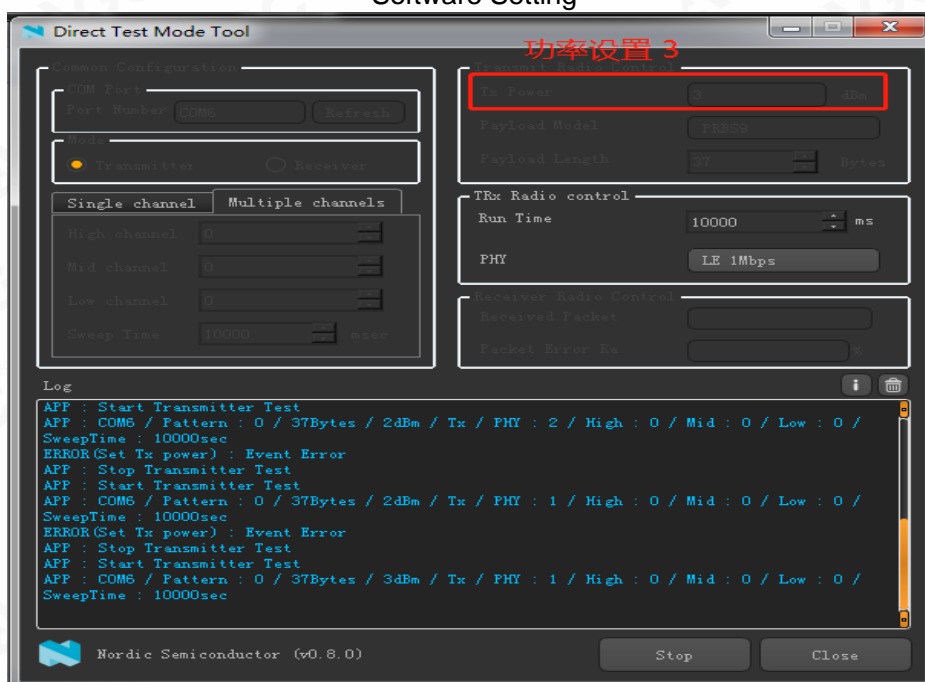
Software Setting

Direct Test Mode Tool

功率设置 3

Common Configuration

COM Port

Port Number COM6 Refresh

Mode

Transmitter Receiver

Single channel Multiple channels

High channel 0

Mid channel 0

Low channel 0

Sweep Time 10000 msec

Transmit Radio Control

Tx Power 3 dBm

Payload Model PRBS9

Payload Length 37 Bytes

TRx Radio control

Run Time 10000 ms

PHY LE 1Mbps

Receiver Radio Control

Received Packet

Packet Error Ra %

Log

APP : Start Transmitter Test
APP : COM6 / Pattern : 0 / 37Bytes / 2dBm / Tx / PHY : 2 / High : 0 / Mid : 0 / Low : 0 / SweepTime : 10000sec
ERROR(Set Tx power) : Event Error
APP : Stop Transmitter Test
APP : Start Transmitter Test
APP : COM6 / Pattern : 0 / 37Bytes / 2dBm / Tx / PHY : 1 / High : 0 / Mid : 0 / Low : 0 / SweepTime : 10000sec
ERROR(Set Tx power) : Event Error
APP : Stop Transmitter Test
APP : Start Transmitter Test
APP : COM6 / Pattern : 0 / 37Bytes / 3dBm / Tx / PHY : 1 / High : 0 / Mid : 0 / Low : 0 / SweepTime : 10000sec

Nordic Semiconductor (v0.8.0)

Stop Close